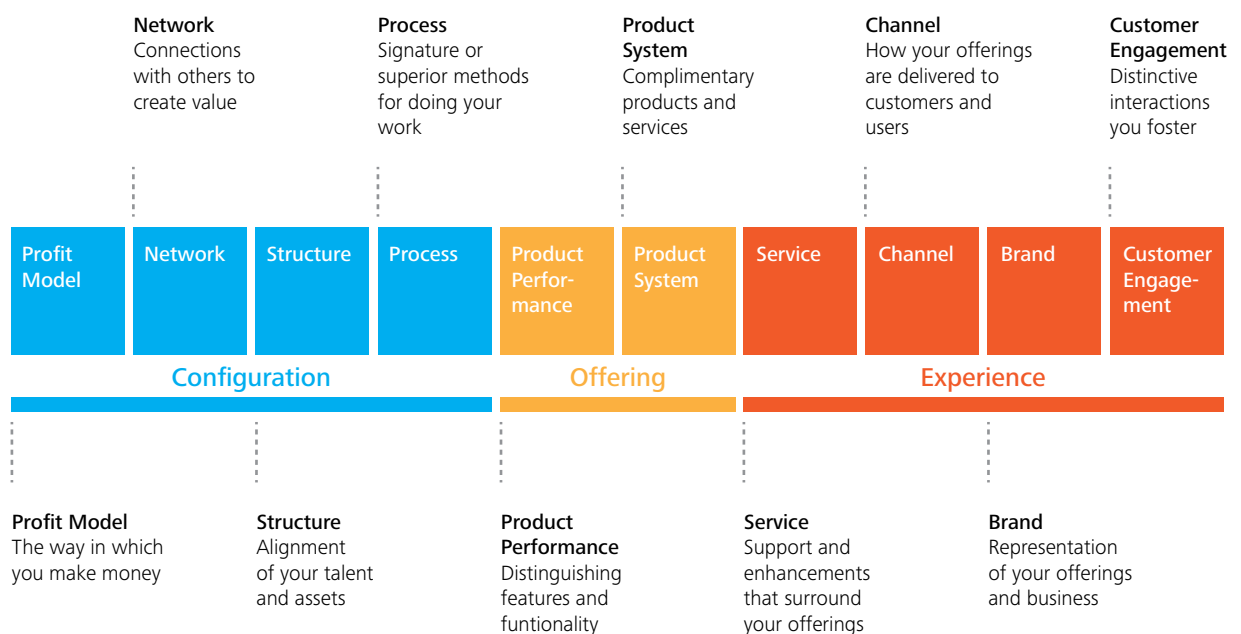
Network
Connections with others to create value

Process
Signature or superior methods for doing your work

Product System
Complimentary products and services

Channel
How your offerings are delivered to customers and users

Customer Engagement
Distinctive interactions you foster

Profit Model

Network

Structure

Process

Product Performance

Product System

Service

Channel

Brand

Customer Engagement

Configuration

Offering

Experience

Profit Model
The way in which you make money

Structure
Alignment of your talent and assets

Product Performance
Distinguishing features and funtionality

Service
Support and enhancements that surround your offerings

Brand
Representation of your offerings and business